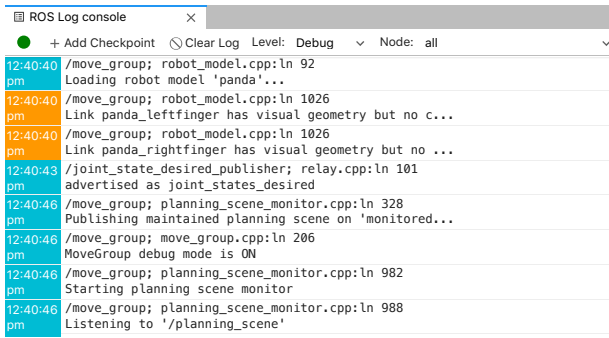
ROS Log console ×

+ Add Checkpoint ⊘ Clear Log Level: Debug Node: all

| | |
|---|---|
| 12:40:40 pm | /move_group; robot_model.cpp:ln 92 Loading robot model 'panda'... |
| 12:40:40 pm | /move_group; robot_model.cpp:ln 1026 Link panda_leftfinger has visual geometry but no c... |
| 12:40:40 pm | /move_group; robot_model.cpp:ln 1026 Link panda_rightfinger has visual geometry but no ... |
| 12:40:43 pm | /joint_state_desired_publisher; relay.cpp:ln 101 advertised as joint_states_desired |
| 12:40:46 pm | /move_group; planning_scene_monitor.cpp:ln 328 Publishing maintained planning scene on 'monitored... |
| 12:40:46 pm | /move_group; move_group.cpp:ln 206 MoveGroup debug mode is ON |
| 12:40:46 pm | /move_group; planning_scene_monitor.cpp:ln 982 Starting planning scene monitor |
| 12:40:46 pm | /move_group; planning_scene_monitor.cpp:ln 988 Listening to '/planning_scene' |